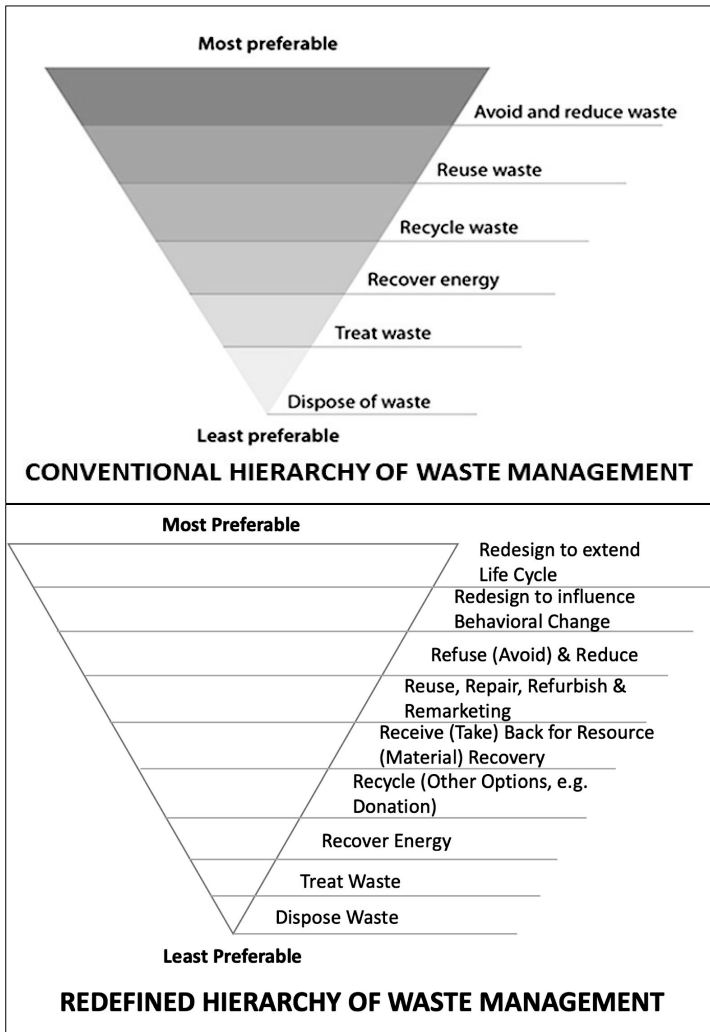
Most preferable

Avoid and reduce waste

Reuse waste

Recycle waste

Recover energy

Treat waste

Dispose of waste

Least preferable

CONVENTIONAL HIERARCHY OF WASTE MANAGEMENT

Most Preferable

Redesign to extend Life Cycle

Redesign to influence Behavioral Change

Refuse (Avoid) & Reduce

Reuse, Repair, Refurbish & Remarketing

Receive (Take) Back for Resource (Material) Recovery

Recycle (Other Options, e.g. Donation)

Recover Energy

Treat Waste

Dispose Waste

Least Preferable

REDEFINED HIERARCHY OF WASTE MANAGEMENT